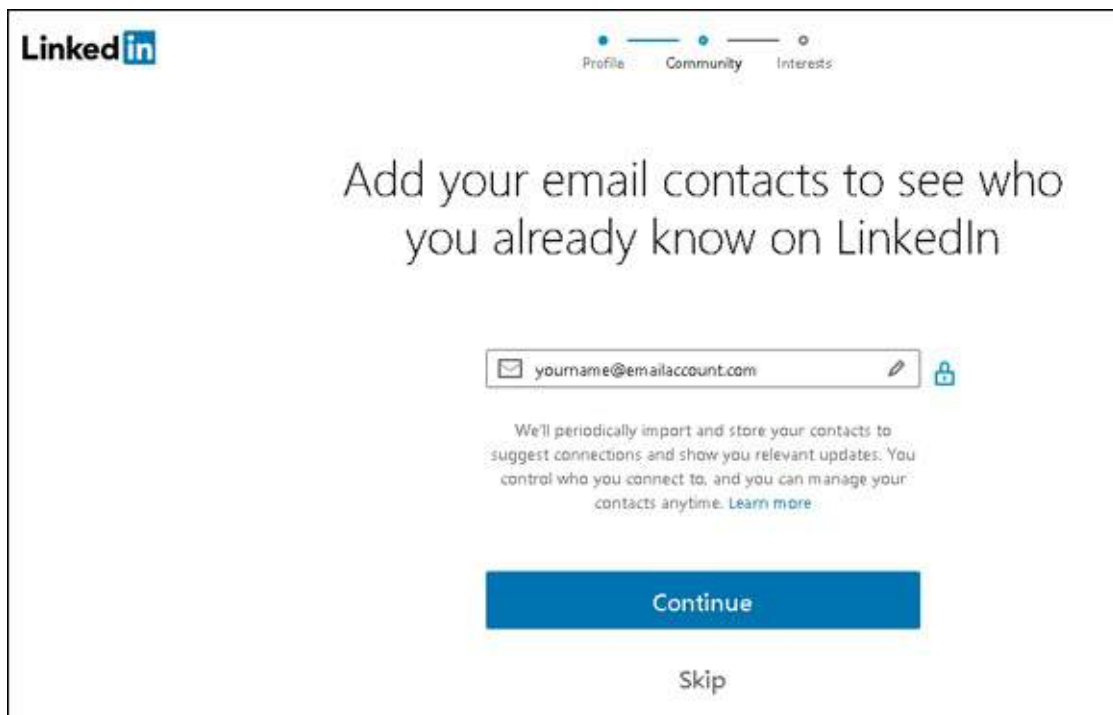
LinkedIn

Profile Community Interests

Add your email contacts to see who you already know on LinkedIn

yourname@emailaccount.com

We'll periodically import and store your contacts to suggest connections and show you relevant updates. You control who you connect to, and you can manage your contacts anytime. Learn more

Continue

Skip